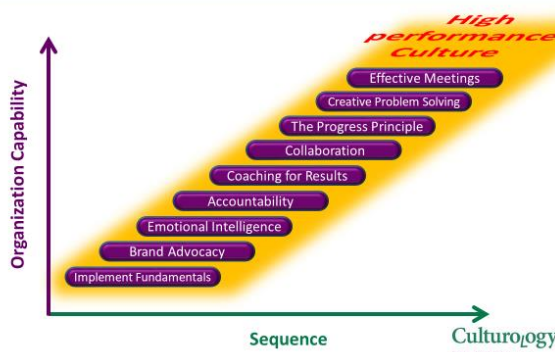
High performance Culture

Effective Meetings

Creative Problem Solving

The Progress Principle

Collaboration

Coaching for Results

Accountability

Emotional Intelligence

Brand Advocacy

Implement Fundamentals

Organization Capability

Sequence

Culturology